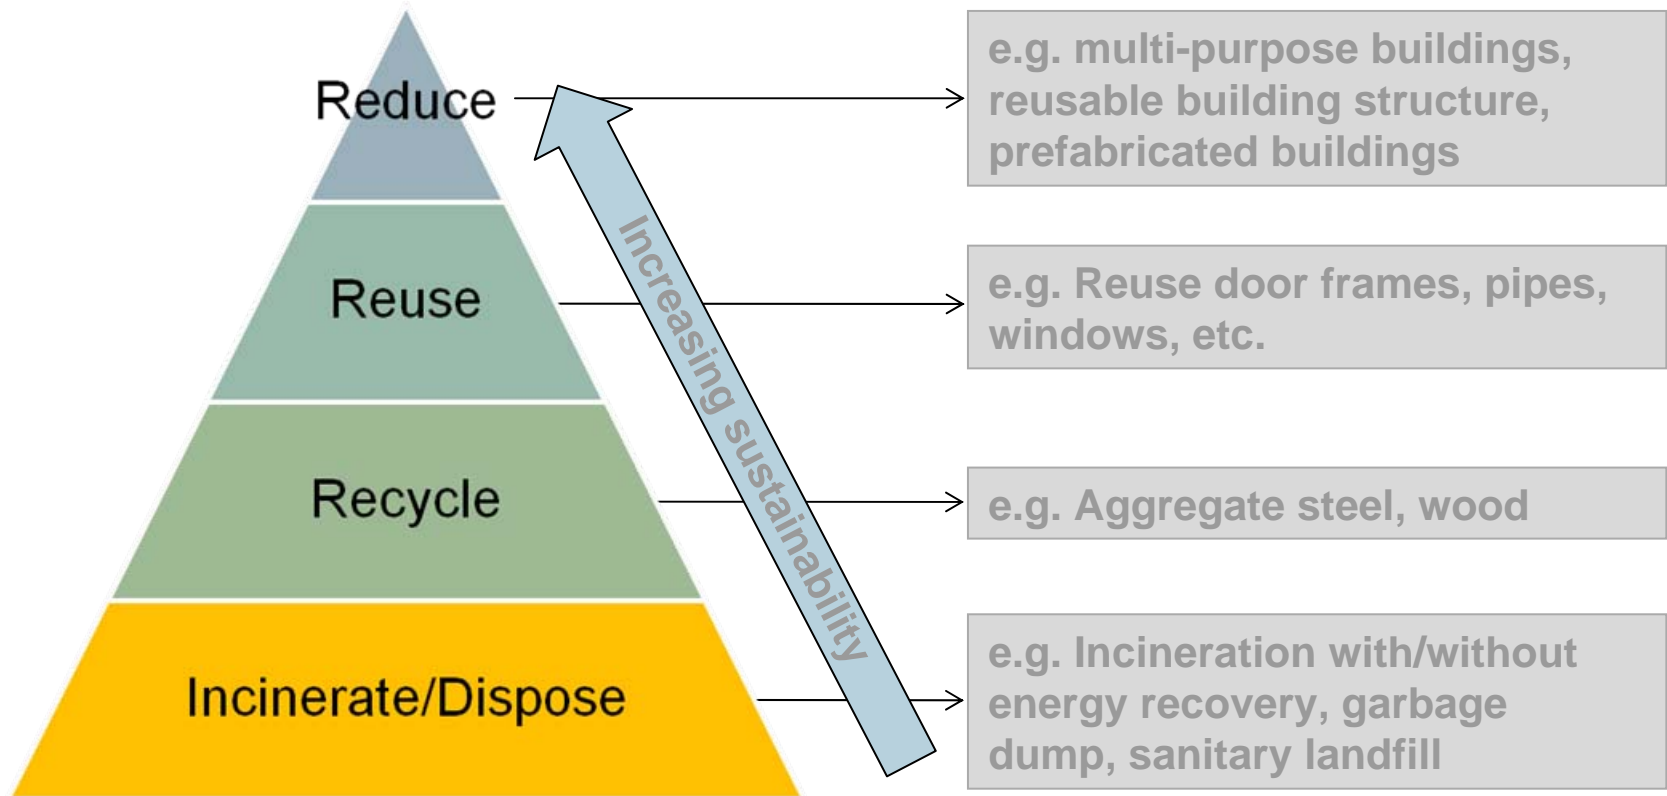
Reduce

Reuse

Recycle

Incinerate/Dispose

Increasing sustainability

e.g. multi-purpose buildings, reusable building structure, prefabricated buildings

e.g. Reuse door frames, pipes, windows, etc.

e.g. Aggregate steel, wood

e.g. Incineration with/without energy recovery, garbage dump, sanitary landfill